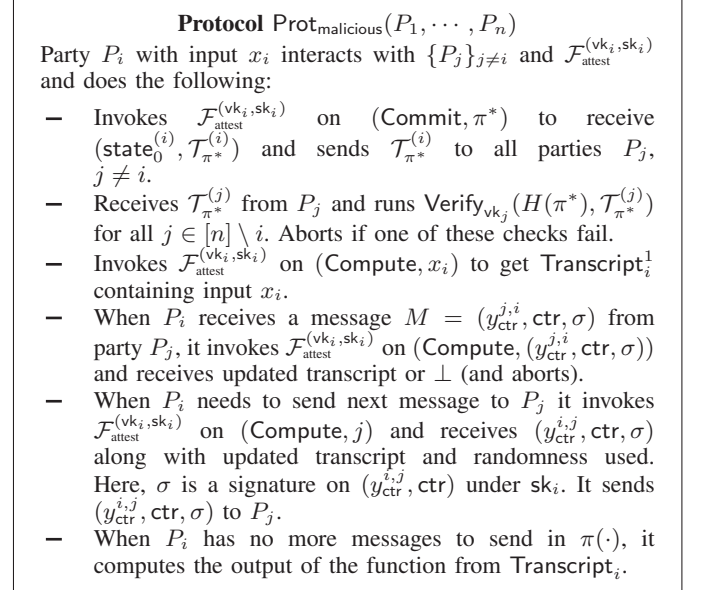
**Protocol** $\mathsf{Prot}_{\mathsf{malicious}}(P_1, \cdots, P_n)$

Party $P_i$ with input $x_i$ interacts with $\{P_j\}_{j \neq i}$ and $\mathcal{F}_{\text{attest}}^{(\mathsf{vk}_i, \mathsf{sk}_i)}$ and does the following:

– Invokes $\mathcal{F}_{\text{attest}}^{(\mathsf{vk}_i, \mathsf{sk}_i)}$ on $(\mathsf{Commit}, \pi^*)$ to receive $(\mathsf{state}_0^{(i)}, \mathcal{T}_{\pi^*}^{(i)})$ and sends $\mathcal{T}_{\pi^*}^{(i)}$ to all parties $P_j$, $j \neq i$.

– Receives $\mathcal{T}_{\pi^*}^{(j)}$ from $P_j$ and runs $\mathsf{Verify}_{\mathsf{vk}_j}(H(\pi^*), \mathcal{T}_{\pi^*}^{(j)})$ for all $j \in [n] \setminus i$. Aborts if one of these checks fail.

– Invokes $\mathcal{F}_{\text{attest}}^{(\mathsf{vk}_i, \mathsf{sk}_i)}$ on $(\mathsf{Compute}, x_i)$ to get $\mathsf{Transcript}_i^1$ containing input $x_i$.

– When $P_i$ receives a message $M = (y_{\mathsf{ctr}}^{j,i}, \mathsf{ctr}, \sigma)$ from party $P_j$, it invokes $\mathcal{F}_{\text{attest}}^{(\mathsf{vk}_i, \mathsf{sk}_i)}$ on $(\mathsf{Compute}, (y_{\mathsf{ctr}}^{j,i}, \mathsf{ctr}, \sigma))$ and receives updated transcript or $\perp$ (and aborts).

– When $P_i$ needs to send next message to $P_j$ it invokes $\mathcal{F}_{\text{attest}}^{(\mathsf{vk}_i, \mathsf{sk}_i)}$ on $(\mathsf{Compute}, j)$ and receives $(y_{\mathsf{ctr}}^{i,j}, \mathsf{ctr}, \sigma)$ along with updated transcript and randomness used. Here, $\sigma$ is a signature on $(y_{\mathsf{ctr}}^{i,j}, \mathsf{ctr})$ under $\mathsf{sk}_i$. It sends $(y_{\mathsf{ctr}}^{i,j}, \mathsf{ctr}, \sigma)$ to $P_j$.

– When $P_i$ has no more messages to send in $\pi(\cdot)$, it computes the output of the function from $\mathsf{Transcript}_i$.